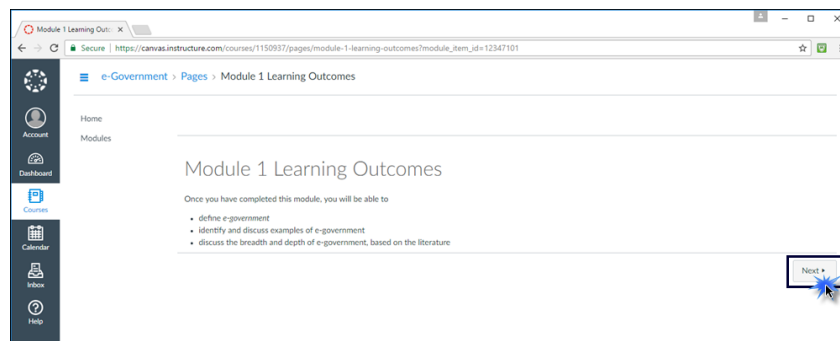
Module 1 Learning Outc ×

Secure | https://canvas.instructure.com/courses/1150937/pages/module-1-learning-outcomes?module_item_id=12347101

Account
Dashboard
Courses
Calendar
Inbox
Help

e-Government > Pages > Module 1 Learning Outcomes

Home
Modules

Module 1 Learning Outcomes

Once you have completed this module, you will be able to

- define *e-government*
- identify and discuss examples of e-government
- discuss the breadth and depth of e-government, based on the literature

Next ▸